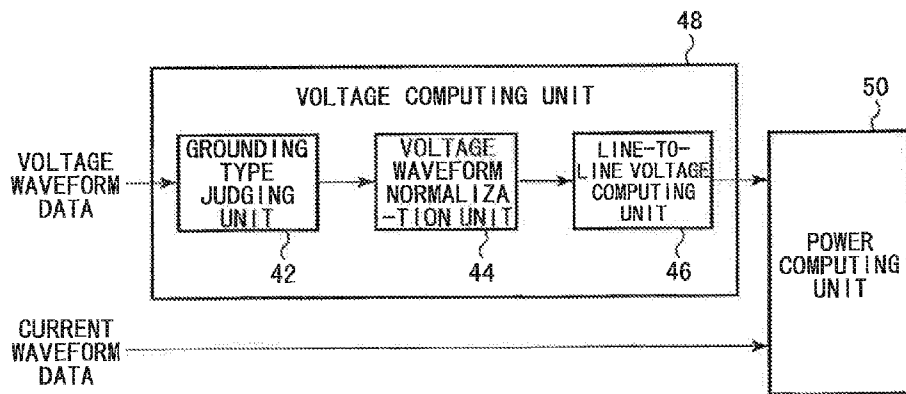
48

VOLTAGE COMPUTING UNIT

50

VOLTAGE WAVEFORM DATA

GROUNDING TYPE JUDGING UNIT

VOLTAGE WAVEFORM NORMALIZA-TION UNIT

LINE-TO-LINE VOLTAGE COMPUTING UNIT

42

44

46

POWER COMPUTING UNIT

CURRENT WAVEFORM DATA